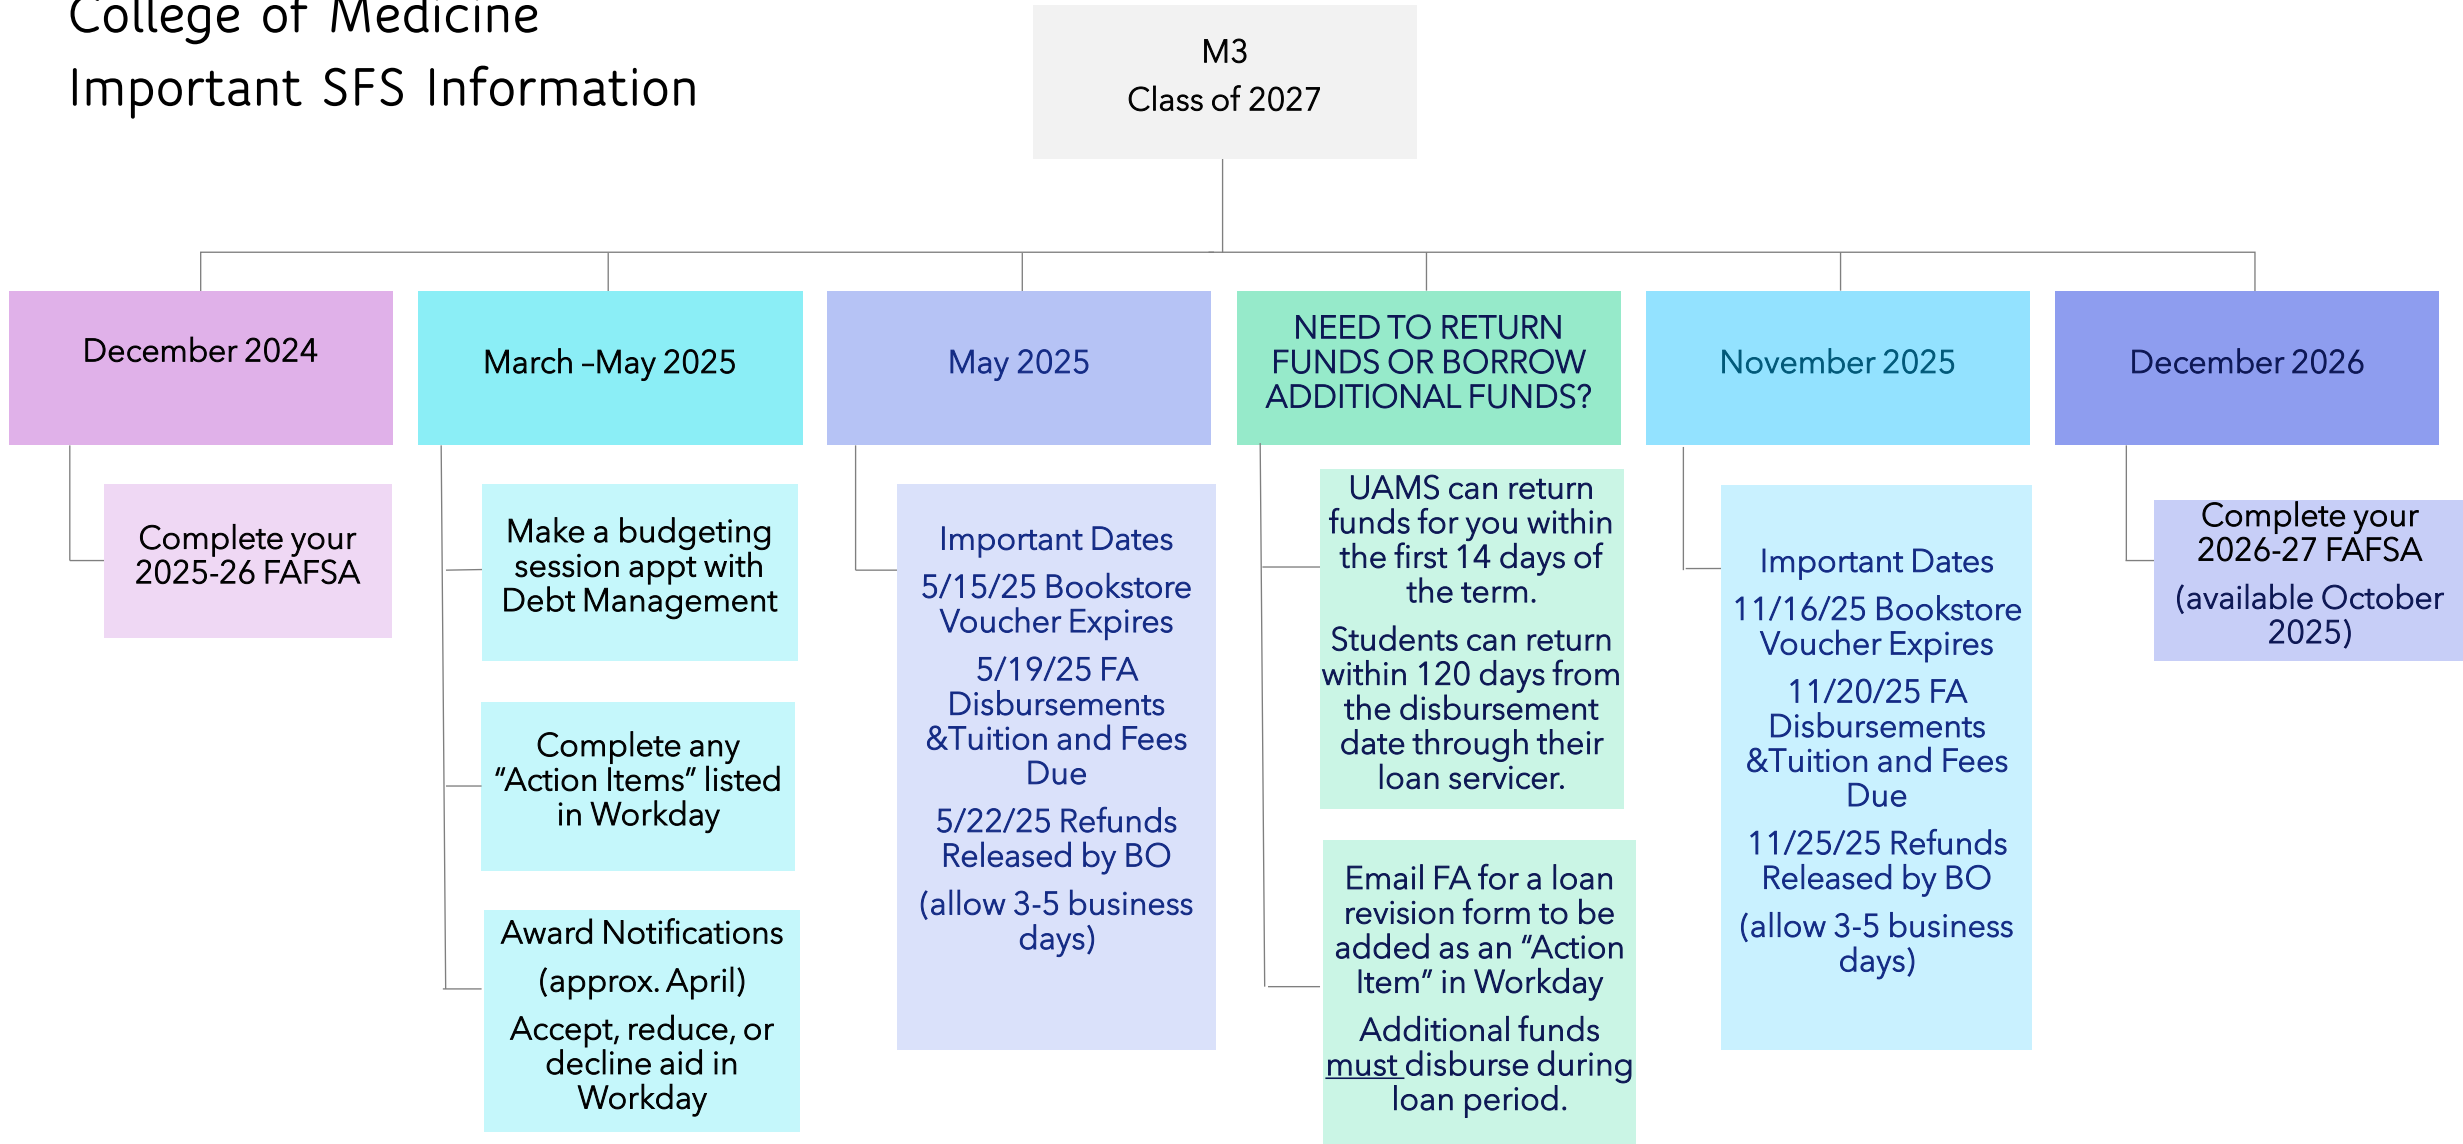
College of Medicine
Important SFS Information

M3
Class of 2027

December 2024

Complete your 2025-26 FAFSA

March -May 2025

Make a budgeting session appt with Debt Management

Complete any “Action Items” listed in Workday

Award Notifications

(approx. April)

Accept, reduce, or decline aid in Workday

May 2025

Important Dates

5/15/25 Bookstore Voucher Expires

5/19/25 FA Disbursements &Tuition and Fees Due

5/22/25 Refunds Released by BO

(allow 3-5 business days)

NEED TO RETURN FUNDS OR BORROW ADDITIONAL FUNDS?

UAMS can return funds for you within the first 14 days of the term.

Students can return within 120 days from the disbursement date through their loan servicer.

Email FA for a loan revision form to be added as an “Action Item” in Workday

Additional funds must disburse during loan period.

November 2025

Important Dates

11/16/25 Bookstore Voucher Expires

11/20/25 FA Disbursements &Tuition and Fees Due

11/25/25 Refunds Released by BO

(allow 3-5 business days)

December 2026

Complete your 2026-27 FAFSA

(available October 2025)